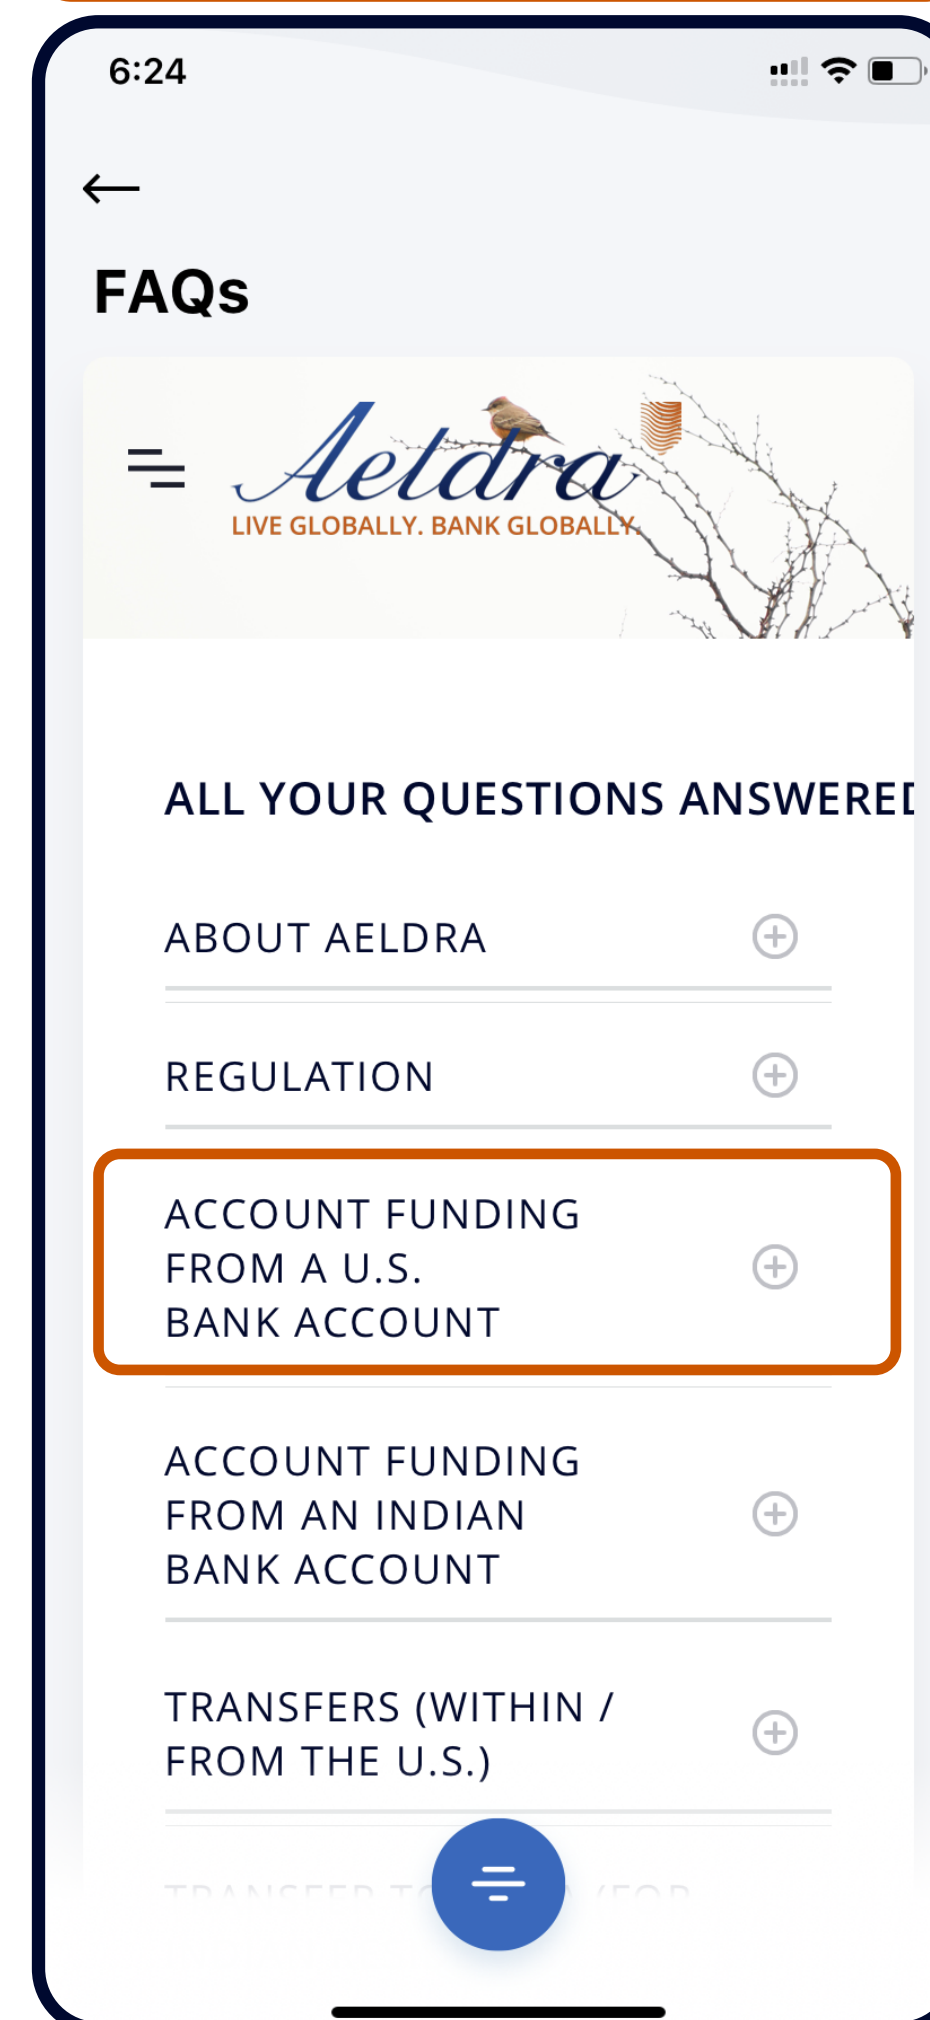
6:24

←

FAQs

Aeldra
LIVE GLOBALLY. BANK GLOBALLY.

ALL YOUR QUESTIONS ANSWERED

ABOUT AELDRA

REGULATION

ACCOUNT FUNDING FROM A U.S. BANK ACCOUNT

ACCOUNT FUNDING FROM AN INDIAN BANK ACCOUNT

TRANSFERS (WITHIN / FROM THE U.S.)

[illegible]